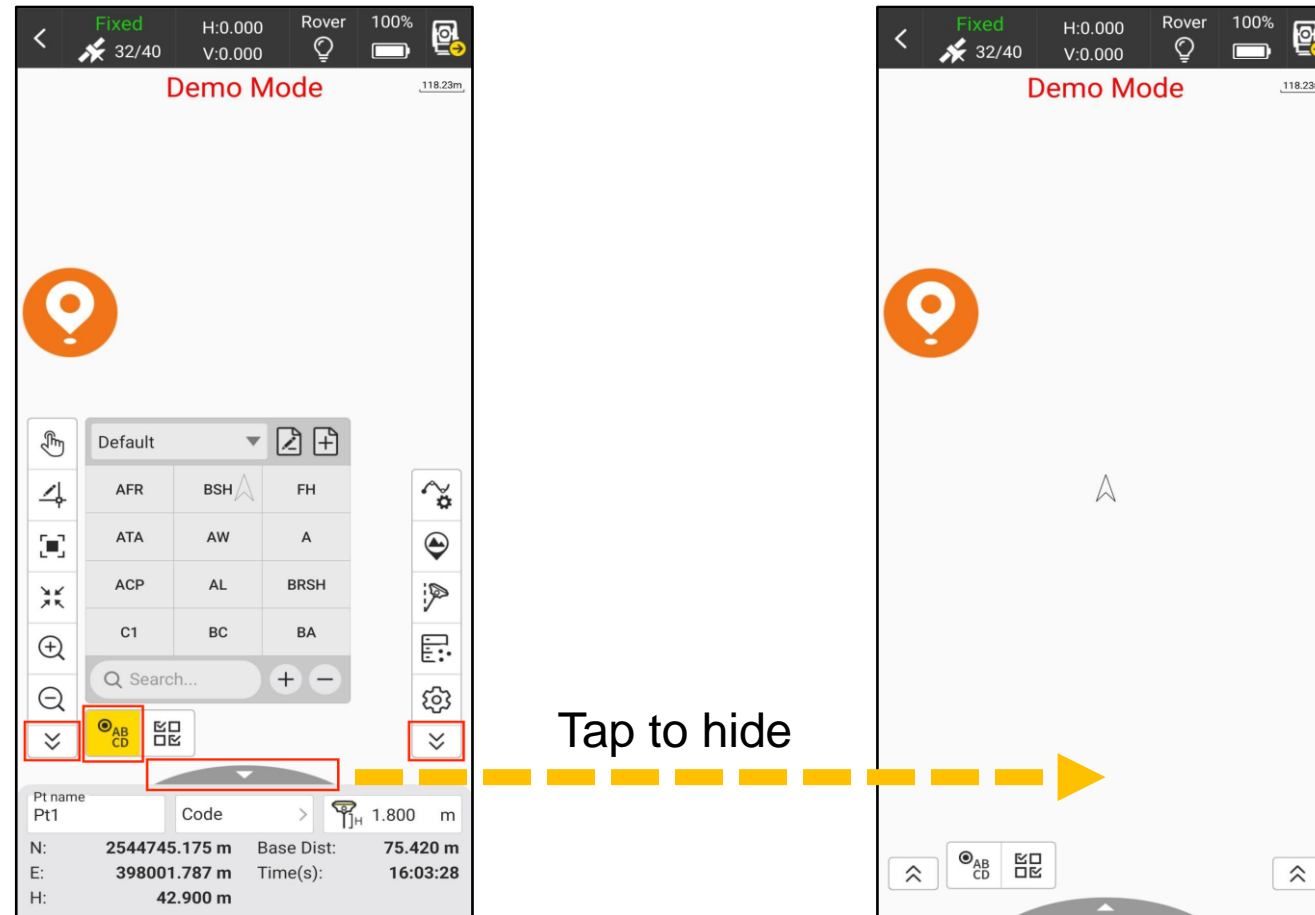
Fixed 32/40 H:0.000 V:0.000 Rover 100%

Demo Mode

118.23m

Default

| AFR | BSH | FH |
|---|---|---|
| ATA | AW | A |
| ACP | AL | BRSH |
| C1 | BC | BA |

Search...

AB CD

Pt name
Pt1

Code

H 1.800 m

N: 2544745.175 m Base Dist: 75.420 m
E: 398001.787 m Time(s): 16:03:28
H: 42.900 m

Tap to hide

Fixed 32/40 H:0.000 V:0.000 Rover 100%

Demo Mode

118.23

AB CD